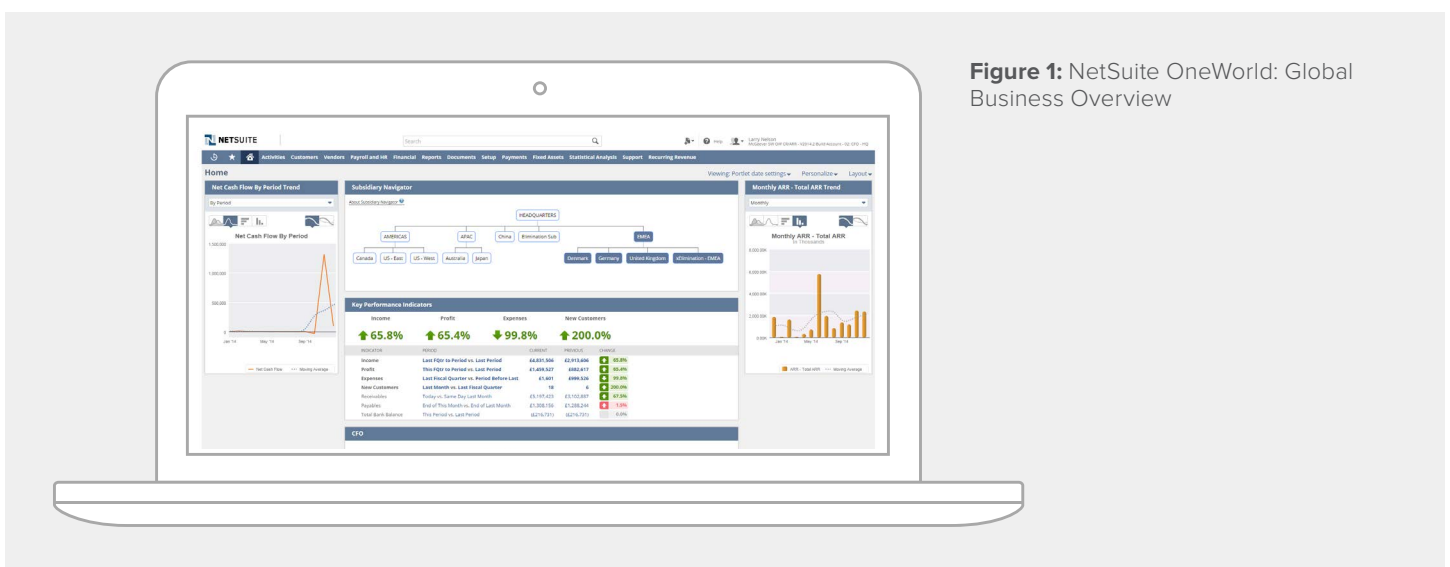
NETSUITE

Search

Help

Larry Nelson

Activities Customers Vendors Payroll and HR Financial Reports Documents Setup Payments Fixed Assets Statistical Analysis Support Recurring Revenue

Home

Viewing: Portlet date settings Personalize Layout

Net Cash Flow By Period Trend

By Period

Net Cash Flow By Period

1,500,000

1,000,000

500,000

0

Jan '14 May '14 Sep '14

Net Cash Flow Moving Average

Subsidiary Navigator

About Subsidiary Navigator

HEADQUARTERS

AMERICAS

APAC

China

Elimination Sub

EMEA

Canada

US - East

US - West

Australia

Japan

Denmark

Germany

United Kingdom

xElimination - EMEA

Key Performance Indicators

Income

Profit

Expenses

New Customers

65.8%

65.4%

99.8%

200.0%

| INDICATOR | PERIOD | CURRENT | PREVIOUS | CHANGE |
|---|---|---|---|---|
| Income | Last FQtr to Period vs. Last Period | £4,831,506 | £2,913,606 | 65.8% |
| Profit | This FQtr to Period vs. Last Period | £1,459,527 | £882,617 | 65.4% |
| Expenses | Last Fiscal Quarter vs. Period Before Last | £1,601 | £999,536 | 99.8% |
| New Customers | Last Month vs. Last Fiscal Quarter | 18 | 6 | 200.0% |
| Receivables | Today vs. Same Day Last Month | £5,197,433 | £3,102,897 | 67.5% |
| Payables | End of This Month vs. End of Last Month | £1,308,156 | £1,288,244 | 1.5% |
| Total Bank Balance | This Period vs. Last Period | (£216,731) | (£216,731) | 0.0% |

CFO

Monthly ARR - Total ARR Trend

Monthly

Monthly ARR - Total ARR

In Thousands

8,000.00K

6,000.00K

4,000.00K

2,000.00K

0.00K

Jan '14 May '14 Sep '14

ARR - Total ARR Moving Average

**Figure 1:** NetSuite OneWorld: Global Business Overview